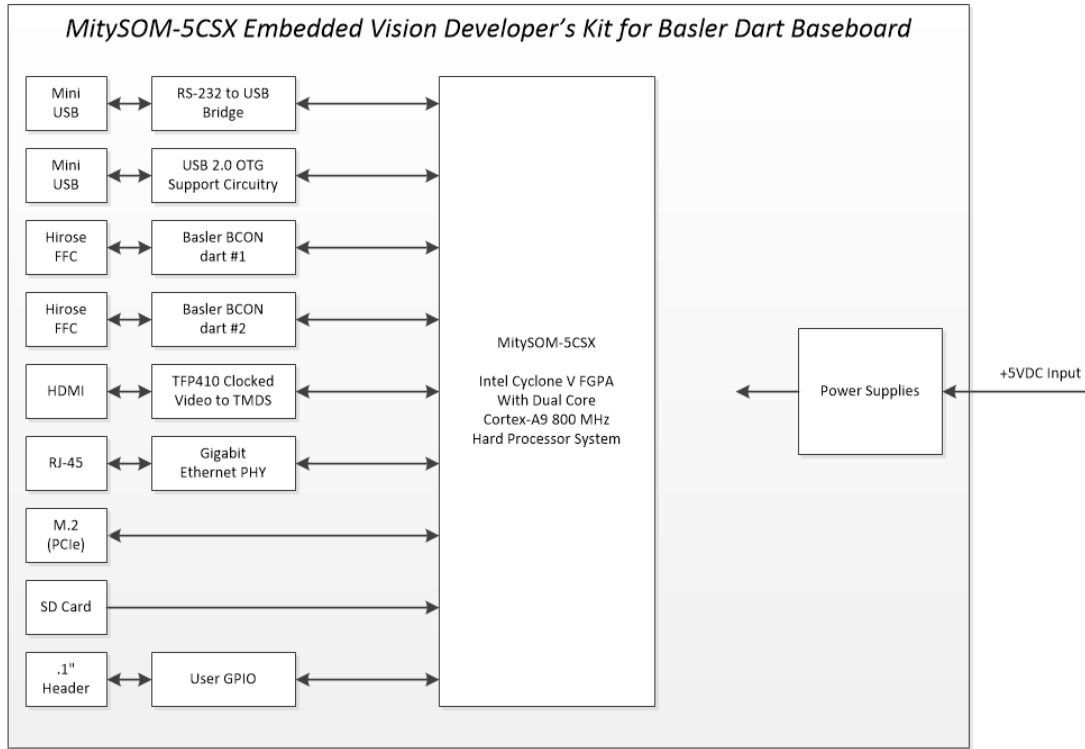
MitySOM-5CSX Embedded Vision Developer's Kit for Basler Dart Baseboard

Mini USB

RS-232 to USB Bridge

Mini USB

USB 2.0 OTG Support Circuitry

Hirose FFC

Basler BCON dart #1

Hirose FFC

Basler BCON dart #2

HDMI

TFP410 Clocked Video to TMDS

RJ-45

Gigabit Ethernet PHY

M.2 (PCIe)

SD Card

.1" Header

User GPIO

MitySOM-5CSX

Intel Cyclone V FGPA With Dual Core Cortex-A9 800 MHz Hard Processor System

Power Supplies

+5VDC Input